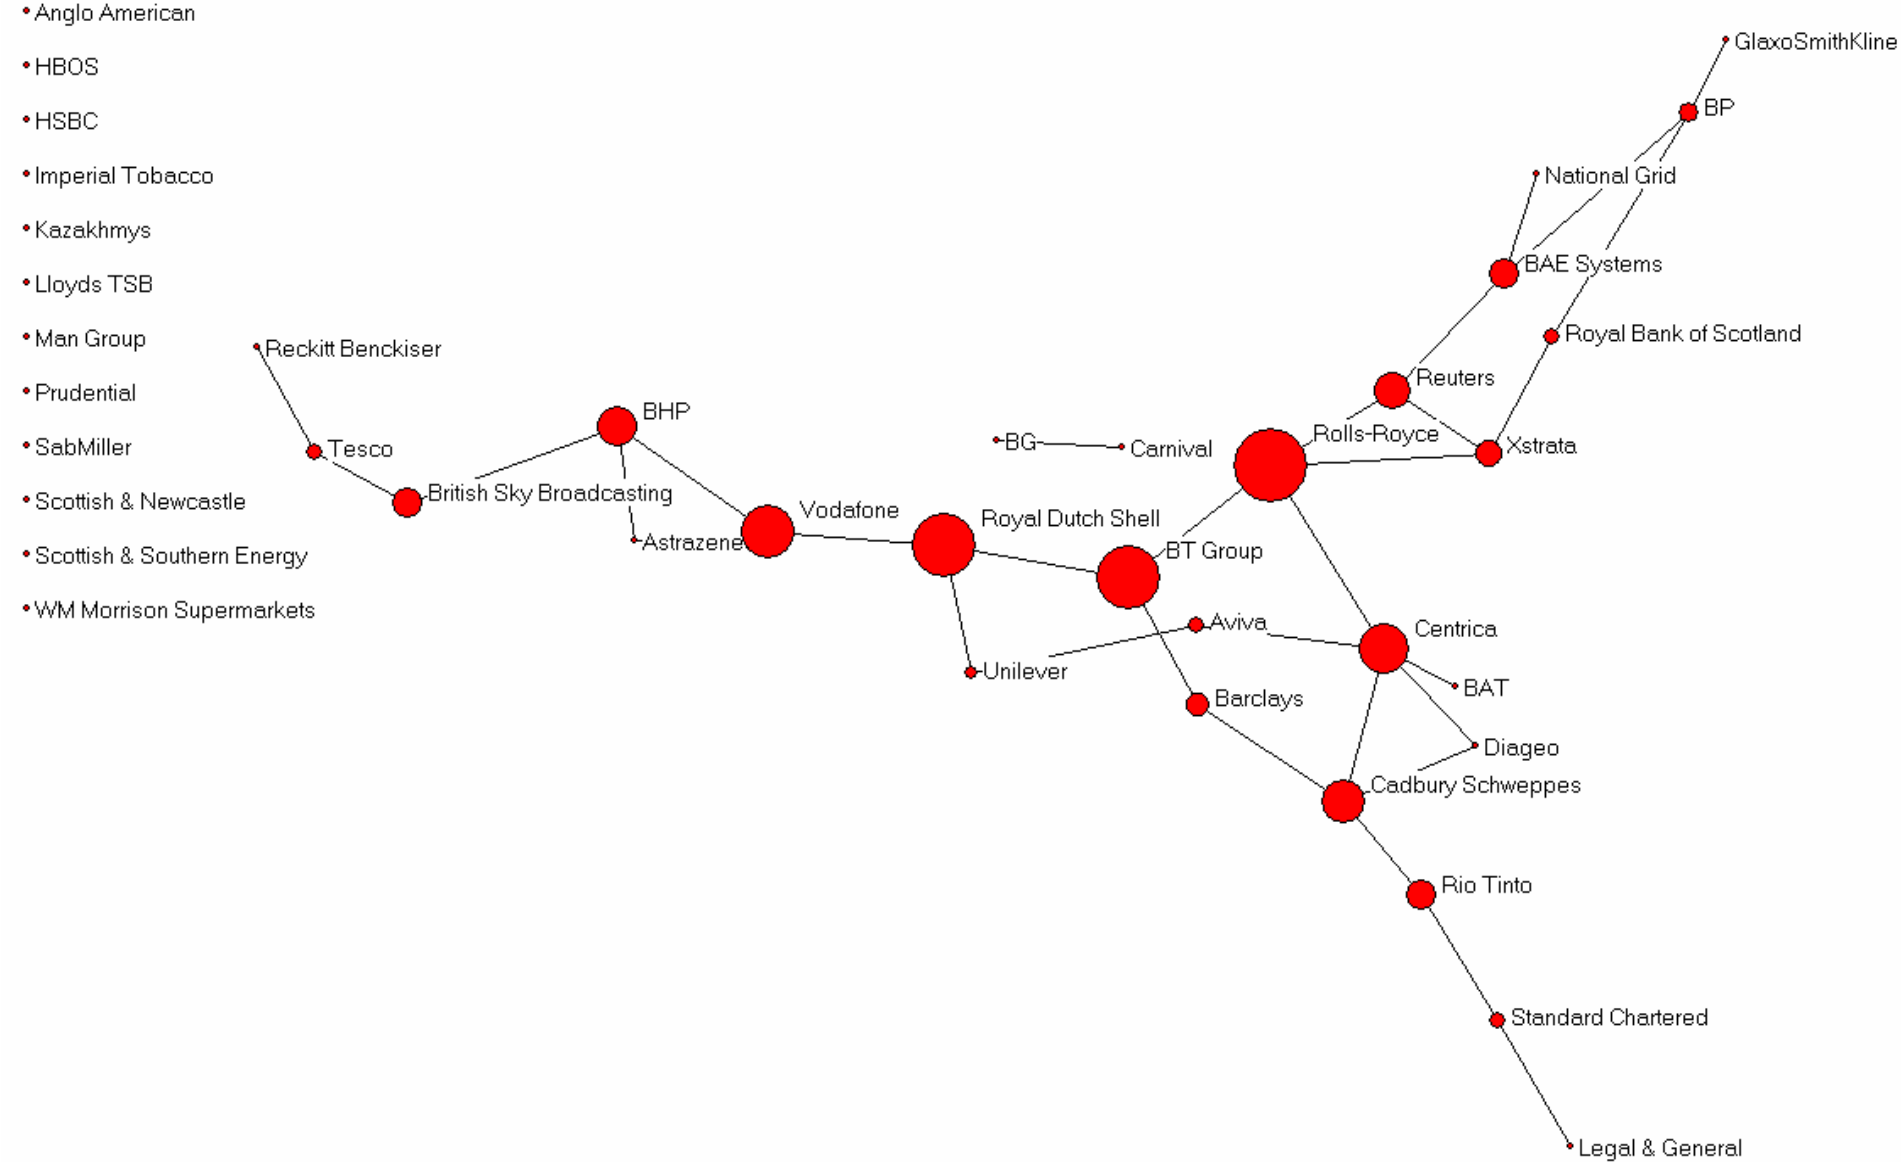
Anglo American
HBOS
HSBC
Imperial Tobacco
Kazakhmys
Lloyds TSB
Man Group
Prudential
SabMiller
Scottish & Newcastle
Scottish & Southern Energy
WM Morrison Supermarkets

GlaxoSmithKline
BP
National Grid
BAE Systems
Royal Bank of Scotland
Reckitt Benckiser
Reuters
BHP
Tesco
BG
Carnival
Rolls-Royce
Xstrata
British Sky Broadcasting
Vodafone
Royal Dutch Shell
Astrazene
BT Group
Aviva
Centrica
Unilever
BAT
Barclays
Diageo
Cadbury Schweppes
Rio Tinto
Standard Chartered
Legal & General